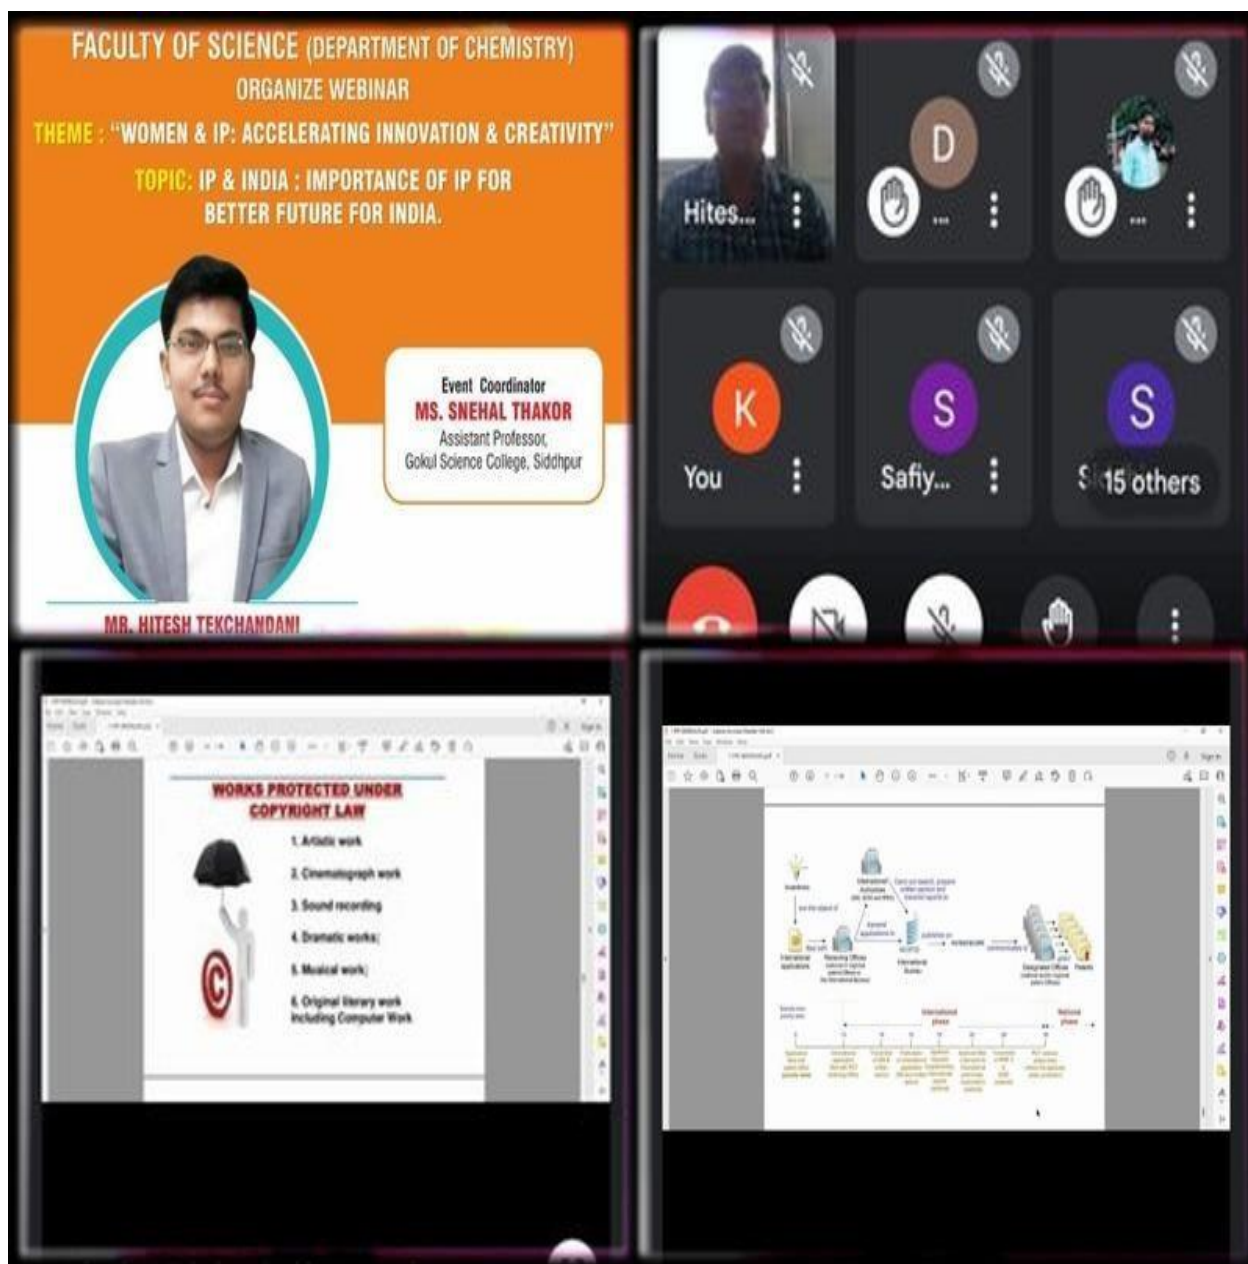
FACULTY OF SCIENCE (DEPARTMENT OF CHEMISTRY)
ORGANIZE WEBINAR
THEME : "WOMEN & IP: ACCELERATING INNOVATION & CREATIVITY"
TOPIC: IP & INDIA : IMPORTANCE OF IP FOR BETTER FUTURE FOR INDIA.

Event Coordinator
MS. SNEHAL THAKOR
Assistant Professor,
Gokul Science College, Siddhpur

MR. HITESH TEKCHANDANI

Hites...
D
...
...
K
You
S
Safiy...
S
15 others

WORKS PROTECTED UNDER COPYRIGHT LAW
1. Artistic work
2. Cinematograph work
3. Sound recording
4. Dramatic works;
5. Musical work;
6. Original literary work including Computer Work

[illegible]
International phase
National phase